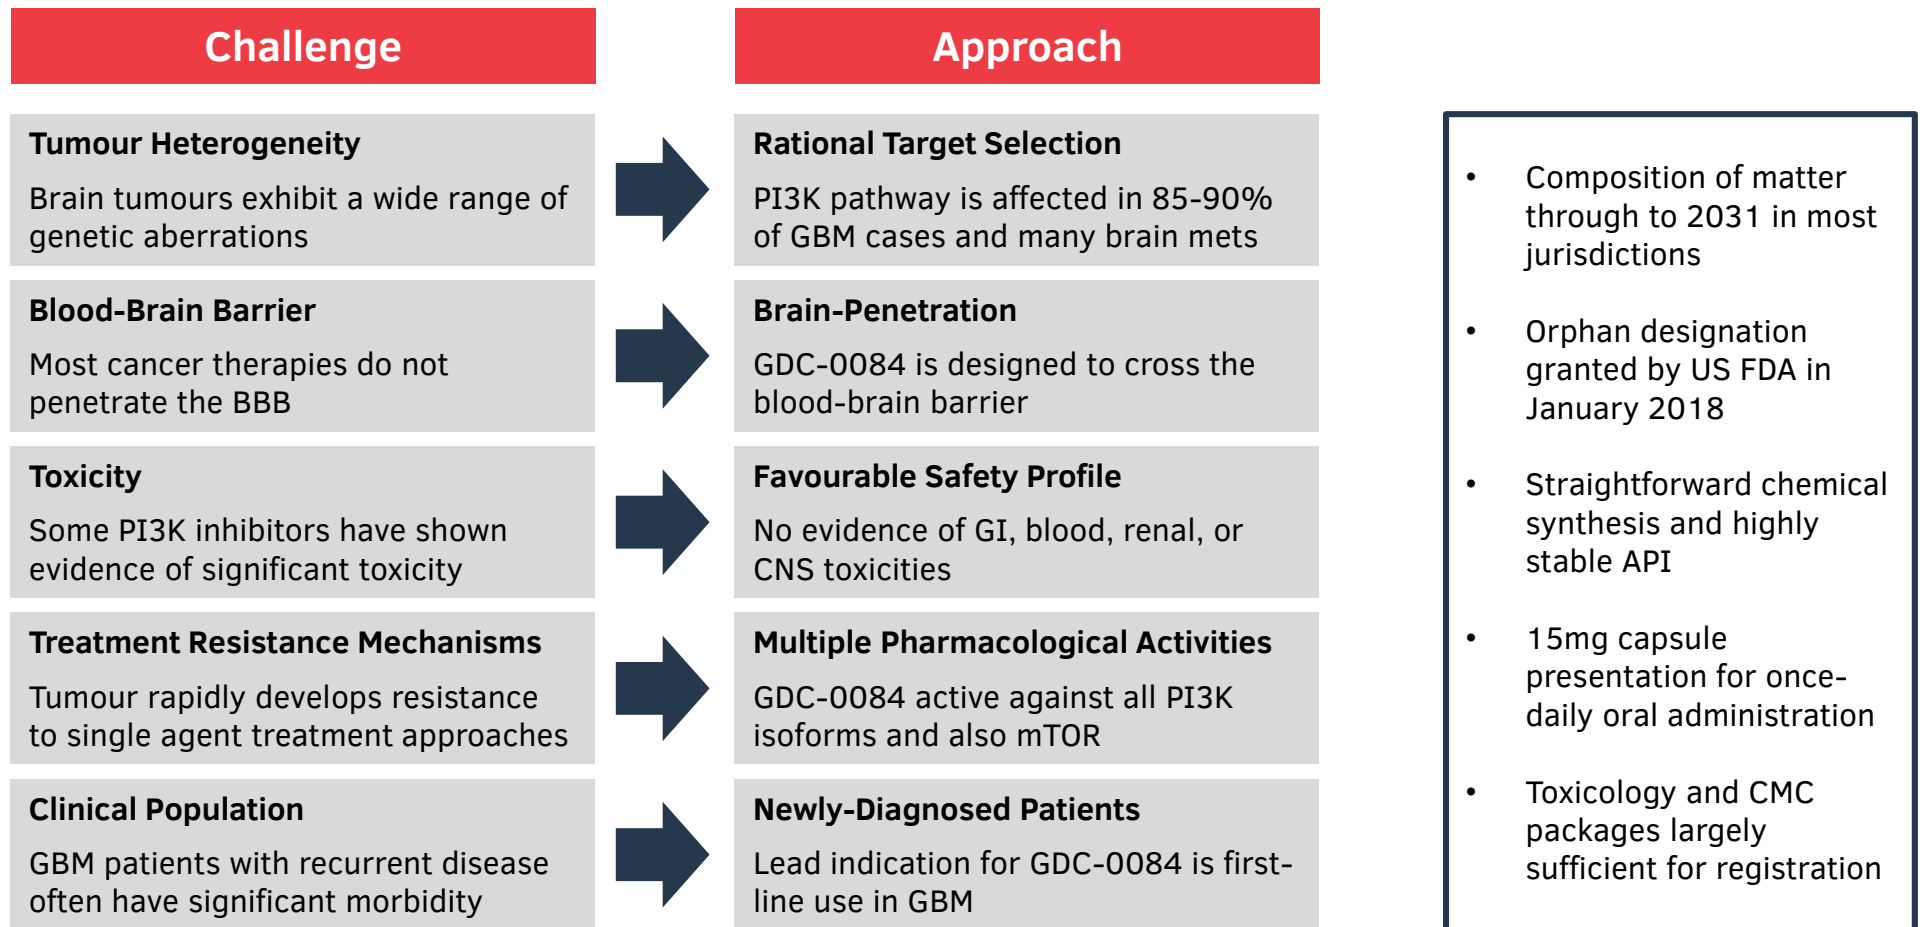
Challenge

Tumour Heterogeneity

Brain tumours exhibit a wide range of genetic aberrations

Blood-Brain Barrier

Most cancer therapies do not penetrate the BBB

Toxicity

Some PI3K inhibitors have shown evidence of significant toxicity

Treatment Resistance Mechanisms

Tumour rapidly develops resistance to single agent treatment approaches

Clinical Population

GBM patients with recurrent disease often have significant morbidity

Approach

Rational Target Selection

PI3K pathway is affected in 85-90% of GBM cases and many brain mets

Brain-Penetration

GDC-0084 is designed to cross the blood-brain barrier

Favourable Safety Profile

No evidence of GI, blood, renal, or CNS toxicities

Multiple Pharmacological Activities

GDC-0084 active against all PI3K isoforms and also mTOR

Newly-Diagnosed Patients

Lead indication for GDC-0084 is first-line use in GBM

• Composition of matter through to 2031 in most jurisdictions

• Orphan designation granted by US FDA in January 2018

• Straightforward chemical synthesis and highly stable API

• 15mg capsule presentation for once-daily oral administration

• Toxicology and CMC packages largely sufficient for registration